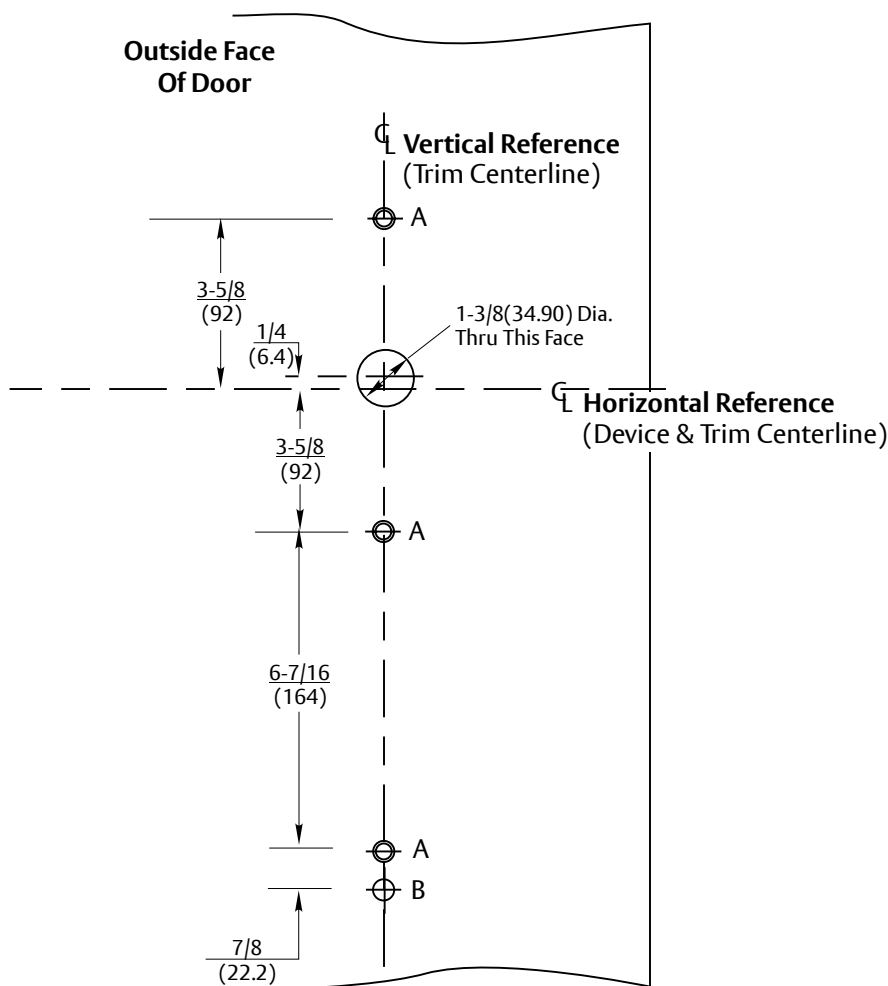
Outside Face Of Door

℄ Vertical Reference (Trim Centerline)

A

3-5/8 (92)

1/4 (6.4)

1-3/8(34.90) Dia. Thru This Face

℄ Horizontal Reference (Device & Trim Centerline)

3-5/8 (92)

A

6-7/16 (164)

A

B

7/8 (22.2)